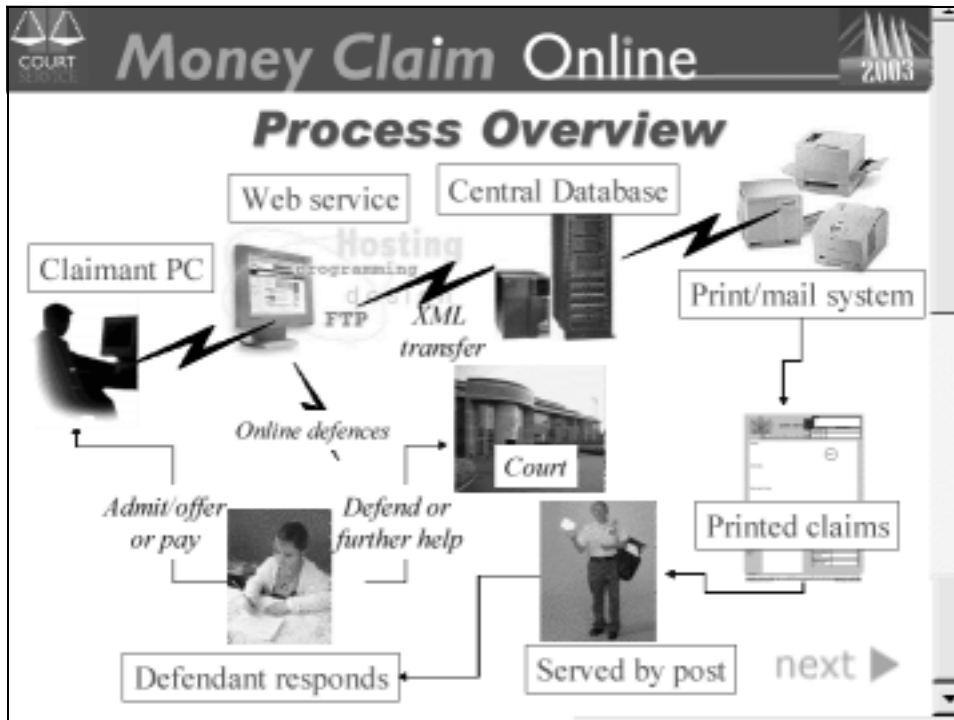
COURT SERVICE

Money Claim Online

2003

Process Overview

Web service

Central Database

Claimant PC

Hosting
programming
design

FTP

XML transfer

Print/mail system

Online defences

Court

Admit/offer or pay

Defend or further help

Printed claims

Defendant responds

Served by post

next